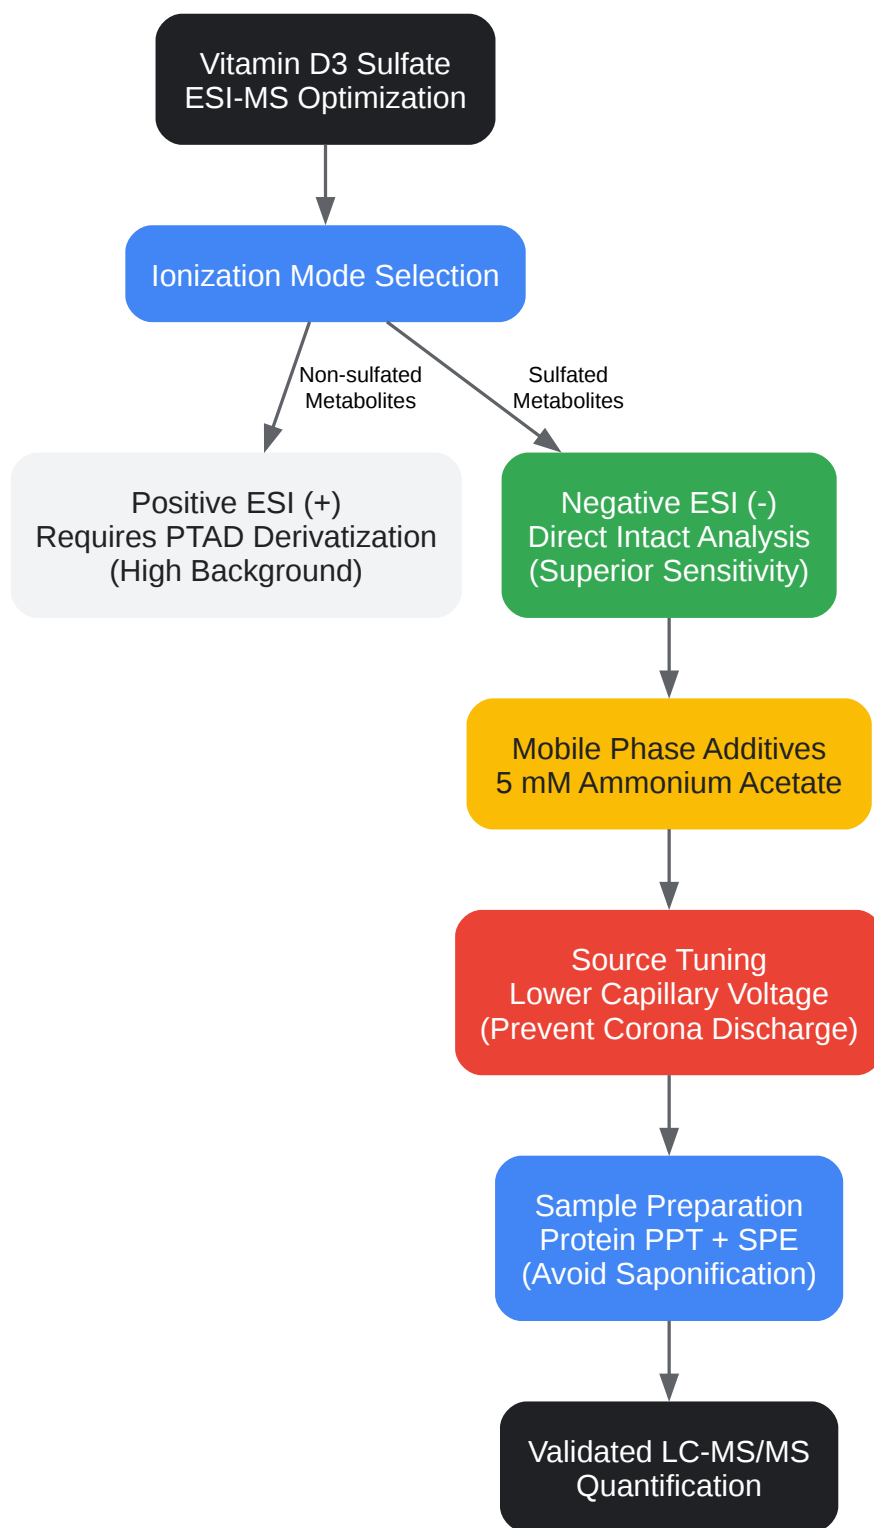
Vitamin D3 Sulfate
ESI-MS Optimization

Ionization Mode Selection

Non-sulfated Metabolites

Sulfated Metabolites

Positive ESI (+)
Requires PTAD Derivatization
(High Background)

Negative ESI (-)
Direct Intact Analysis
(Superior Sensitivity)

Mobile Phase Additives
5 mM Ammonium Acetate

Source Tuning
Lower Capillary Voltage
(Prevent Corona Discharge)

Sample Preparation
Protein PPT + SPE
(Avoid Saponification)

Validated LC-MS/MS
Quantification